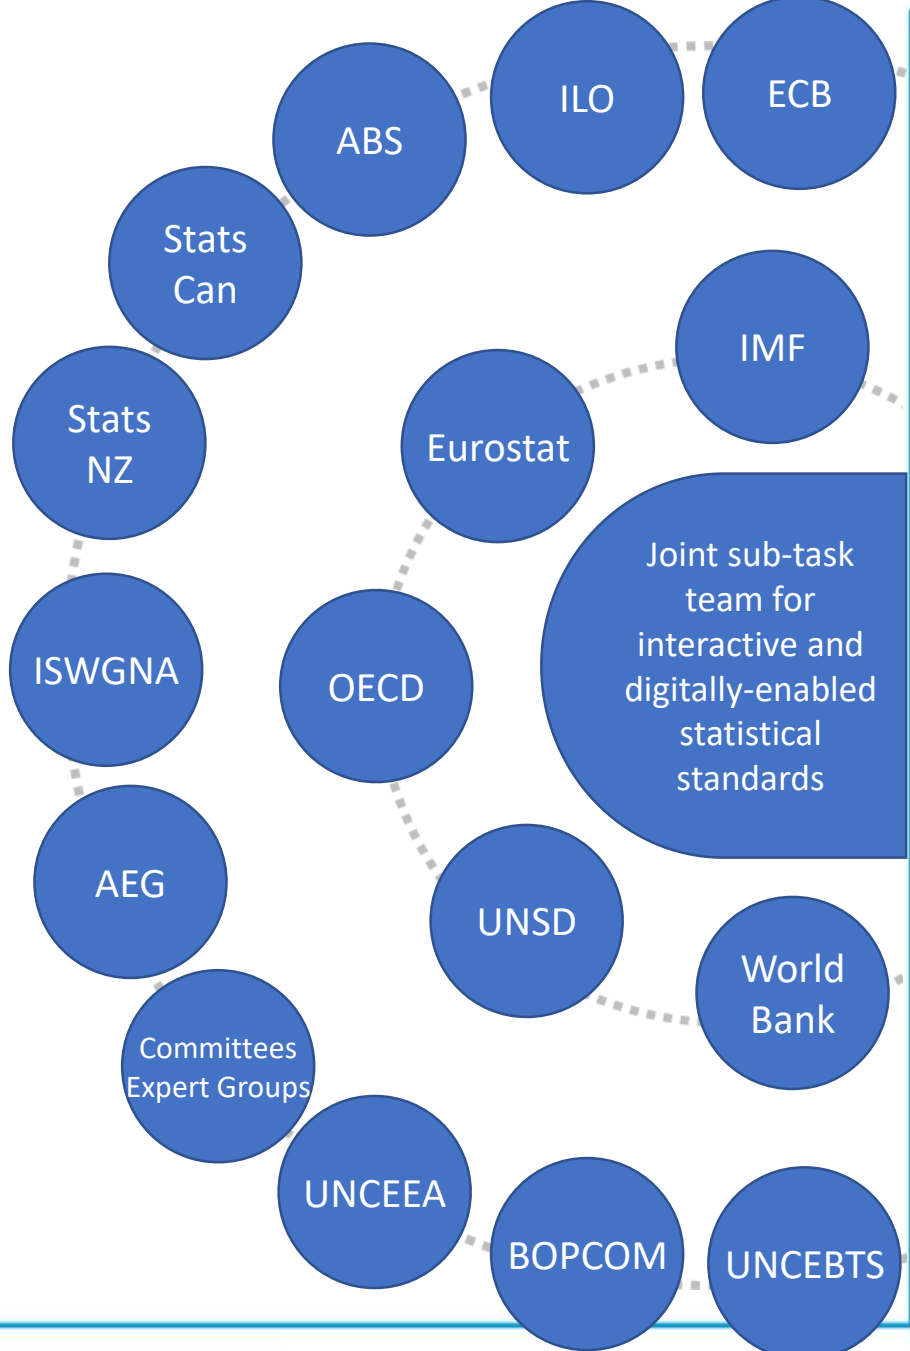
ECB

ILO

ABS

Stats Can

Stats NZ

IMF

Eurostat

Joint sub-task team for interactive and digitally-enabled statistical standards

ISWGNA

OECD

AEG

UNSD

World Bank

Committees Expert Groups

UNCEEA

BOPCOM

UNCEBTS